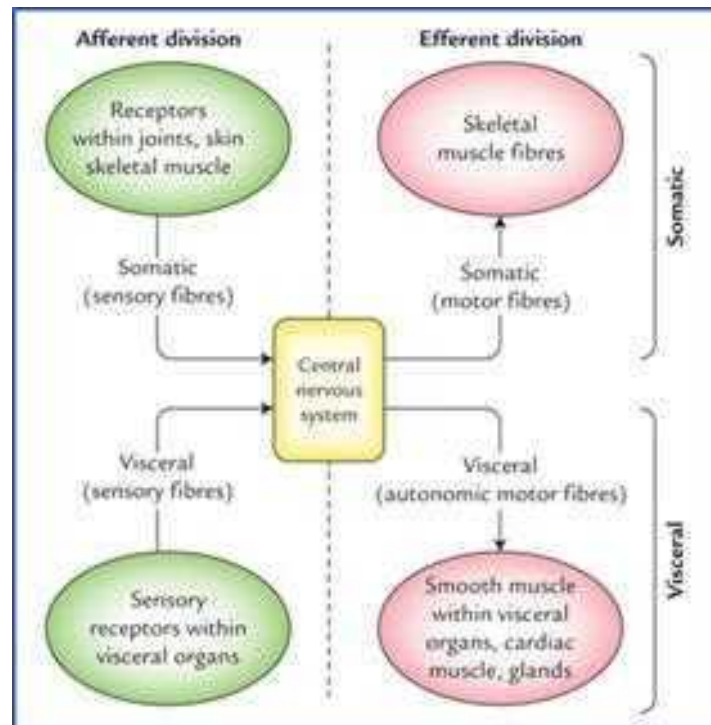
Afferent division

Efferent division

Receptors within joints, skin skeletal muscle

Skeletal muscle fibres

Somatic

Somatic (sensory fibres)

Somatic (motor fibres)

Central nervous system

Visceral (sensory fibres)

Visceral (autonomic motor fibres)

Visceral

Sensory receptors within visceral organs

Smooth muscle within visceral organs, cardiac muscle, glands